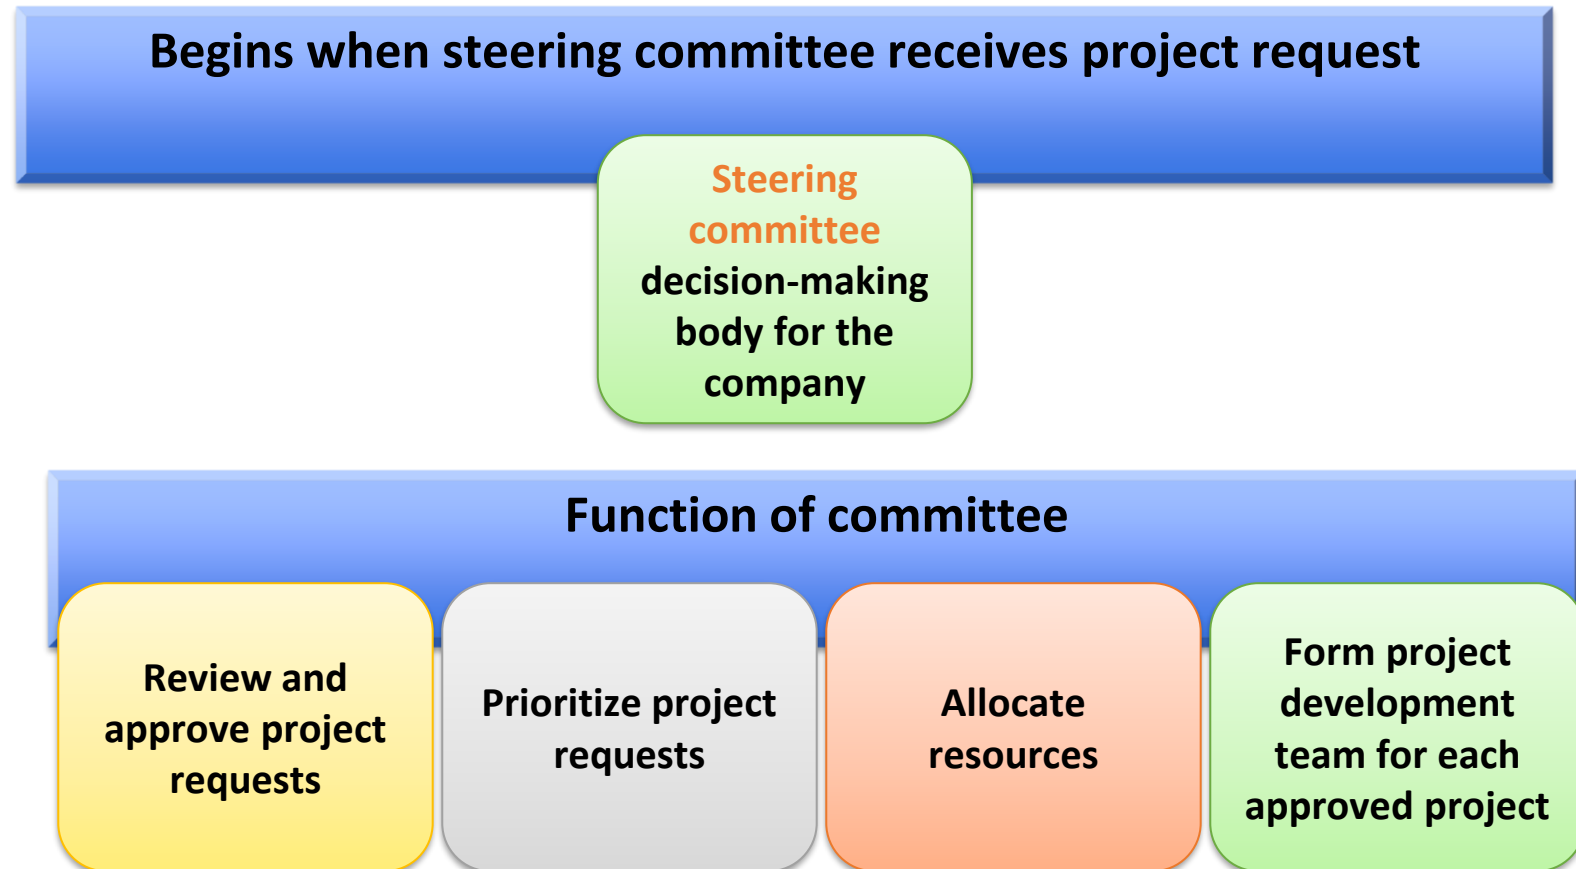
Begins when steering committee receives project request

Steering committee decision-making body for the company

Function of committee

Review and approve project requests

Prioritize project requests

Allocate resources

Form project development team for each approved project